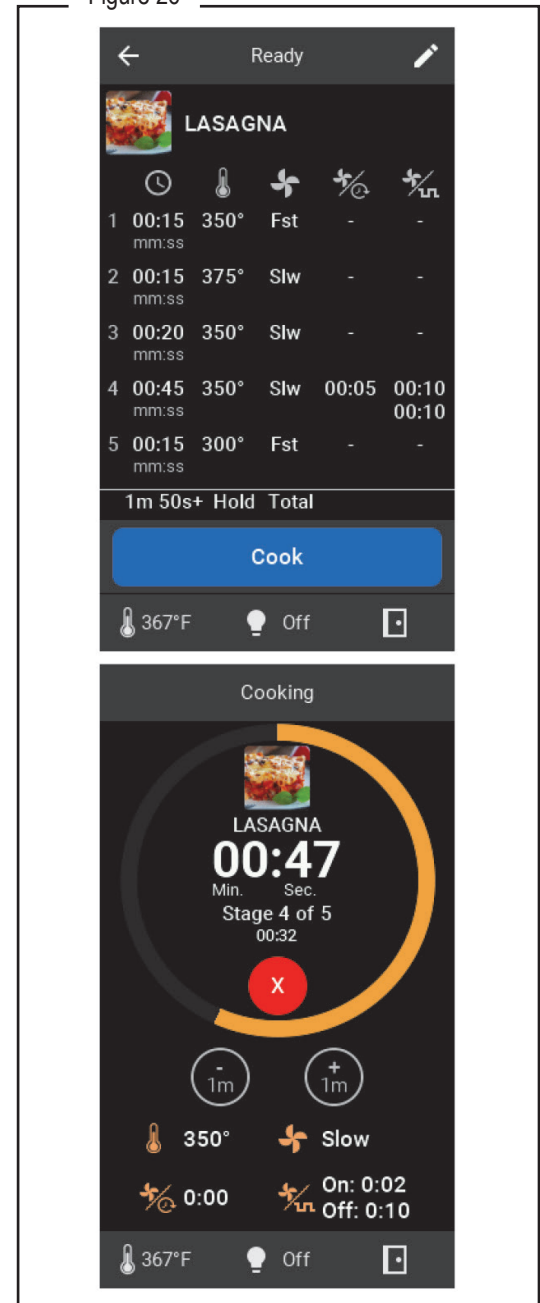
Figure 20

Ready

LASAGNA

| | | | | | |
|---|---|---|---|---|---|
| 1 | 00:15 mm:ss | 350° | Fst | - | - |
| 2 | 00:15 mm:ss | 375° | Slw | - | - |
| 3 | 00:20 mm:ss | 350° | Slw | - | - |
| 4 | 00:45 mm:ss | 350° | Slw | 00:05 | 00:10 00:10 |
| 5 | 00:15 mm:ss | 300° | Fst | - | - |

1m 50s+ Hold Total

Cook

367°F Off

Cooking

LASAGNA

00:47

Min. Sec.

Stage 4 of 5

00:32

X

- 1m

+ 1m

350° Slow

0:00 On: 0:02 Off: 0:10

367°F Off